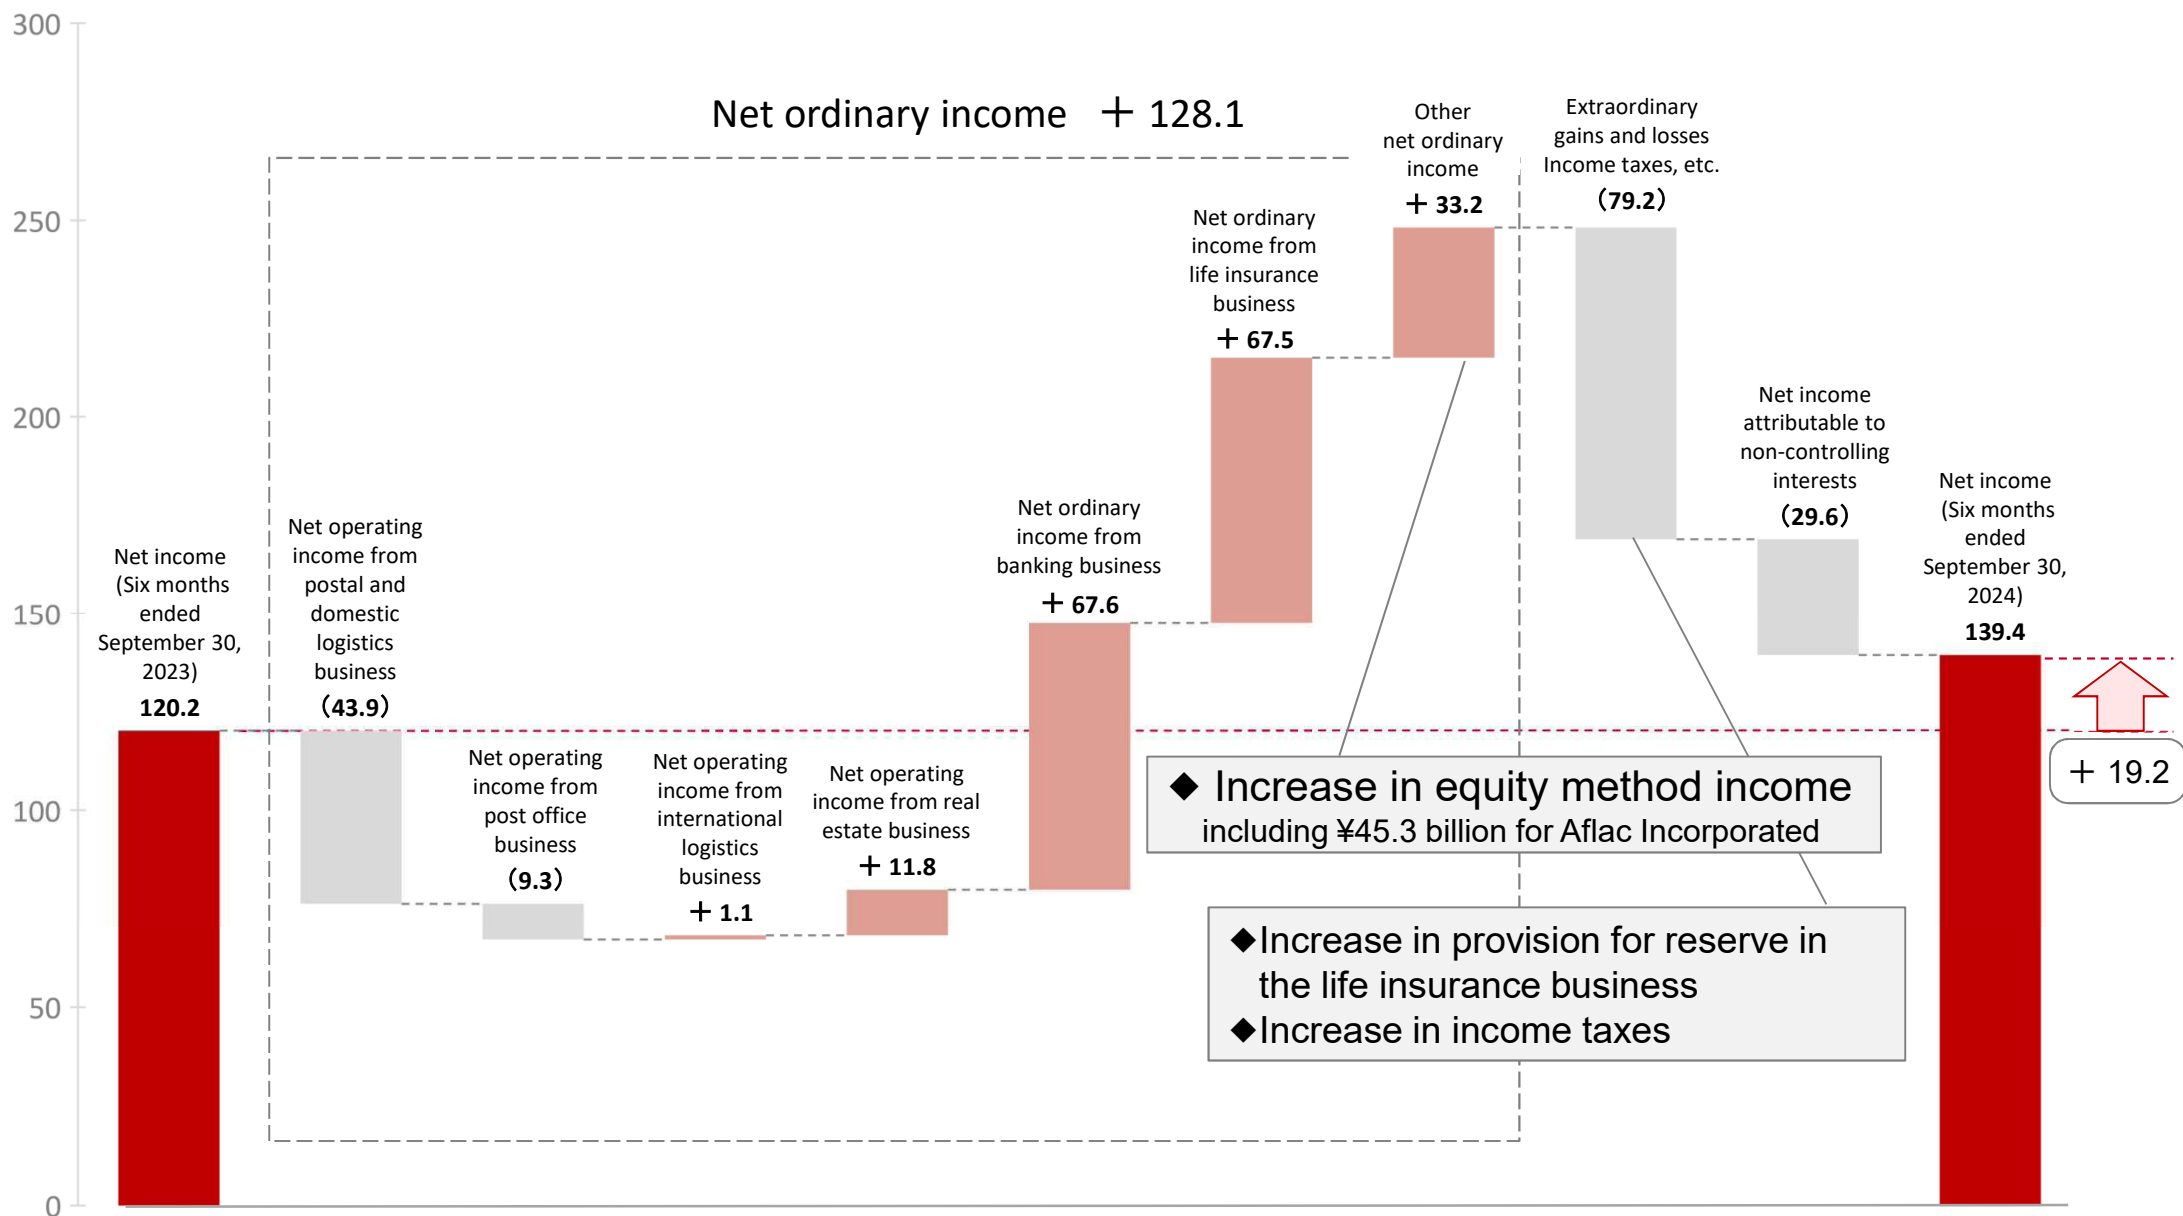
300
250
200
150
100
50
0

Net ordinary income ＋128.1

Net income (Six months ended September 30, 2023)
120.2

Net operating income from postal and domestic logistics business
(43.9)

Net operating income from post office business
(9.3)

Net operating income from international logistics business
＋1.1

Net operating income from real estate business
＋11.8

Net ordinary income from banking business
＋67.6

Net ordinary income from life insurance business
＋67.5

Other net ordinary income
＋33.2

Extraordinary gains and losses Income taxes, etc.
(79.2)

Net income attributable to non-controlling interests
(29.6)

Net income (Six months ended September 30, 2024)
139.4

＋19.2

◆ Increase in equity method income including ¥45.3 billion for Aflac Incorporated

◆Increase in provision for reserve in the life insurance business
◆Increase in income taxes